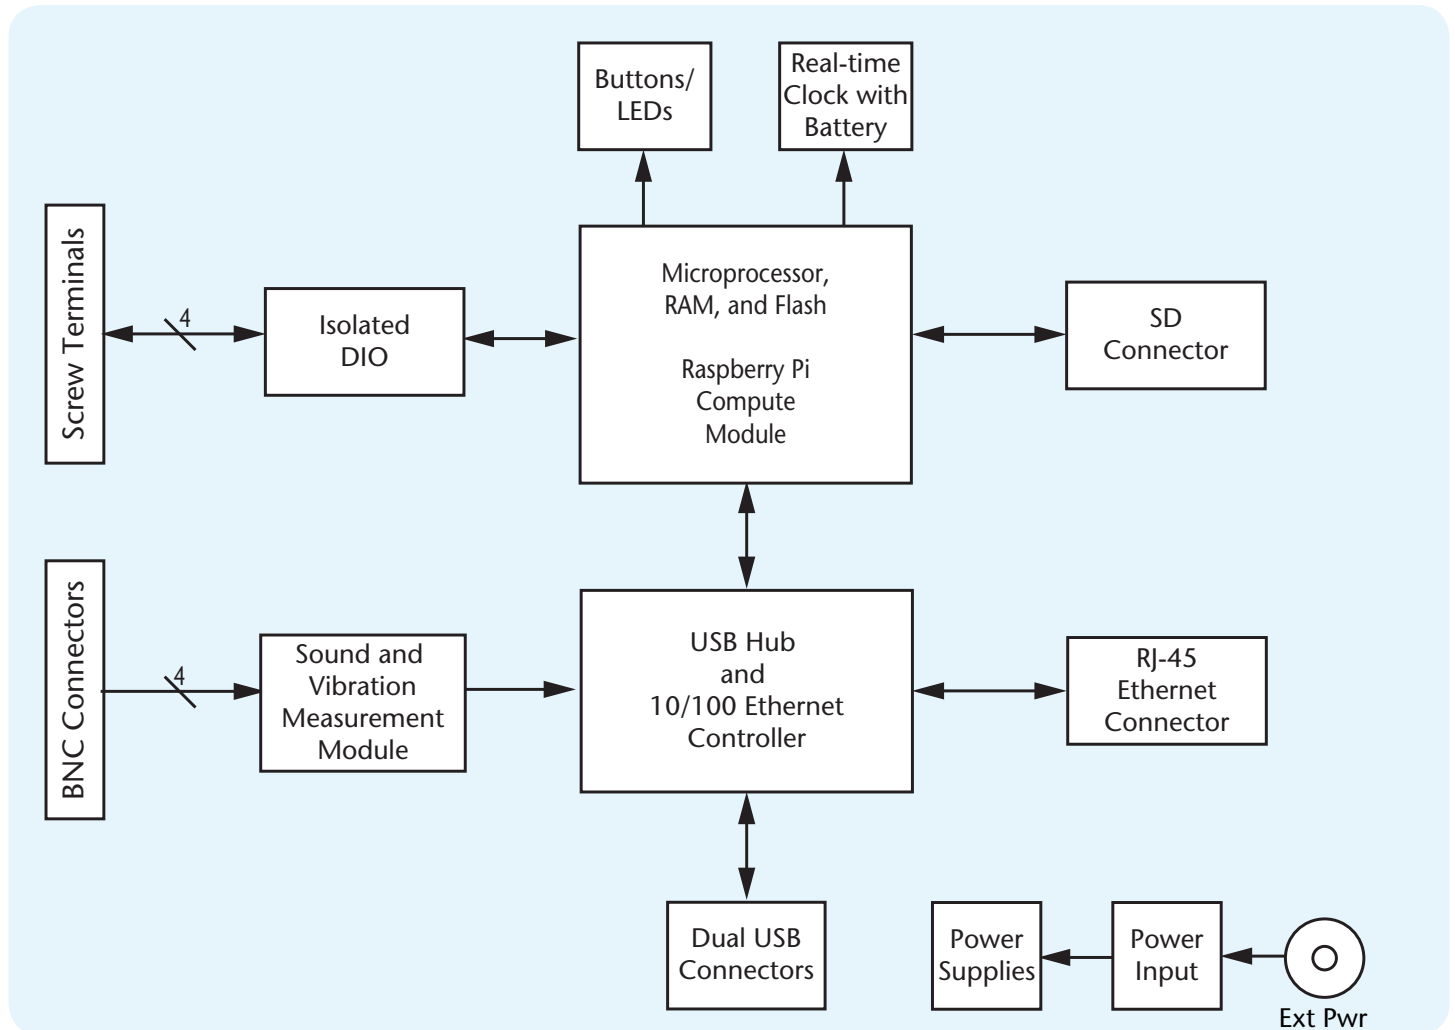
Buttons/ LEDs

Real-time Clock with Battery

Screw Terminals

4

Isolated DIO

Microprocessor, RAM, and Flash

Raspberry Pi Compute Module

SD Connector

BNC Connectors

4

Sound and Vibration Measurement Module

USB Hub and 10/100 Ethernet Controller

RJ-45 Ethernet Connector

Dual USB Connectors

Power Supplies

Power Input

Ext Pwr